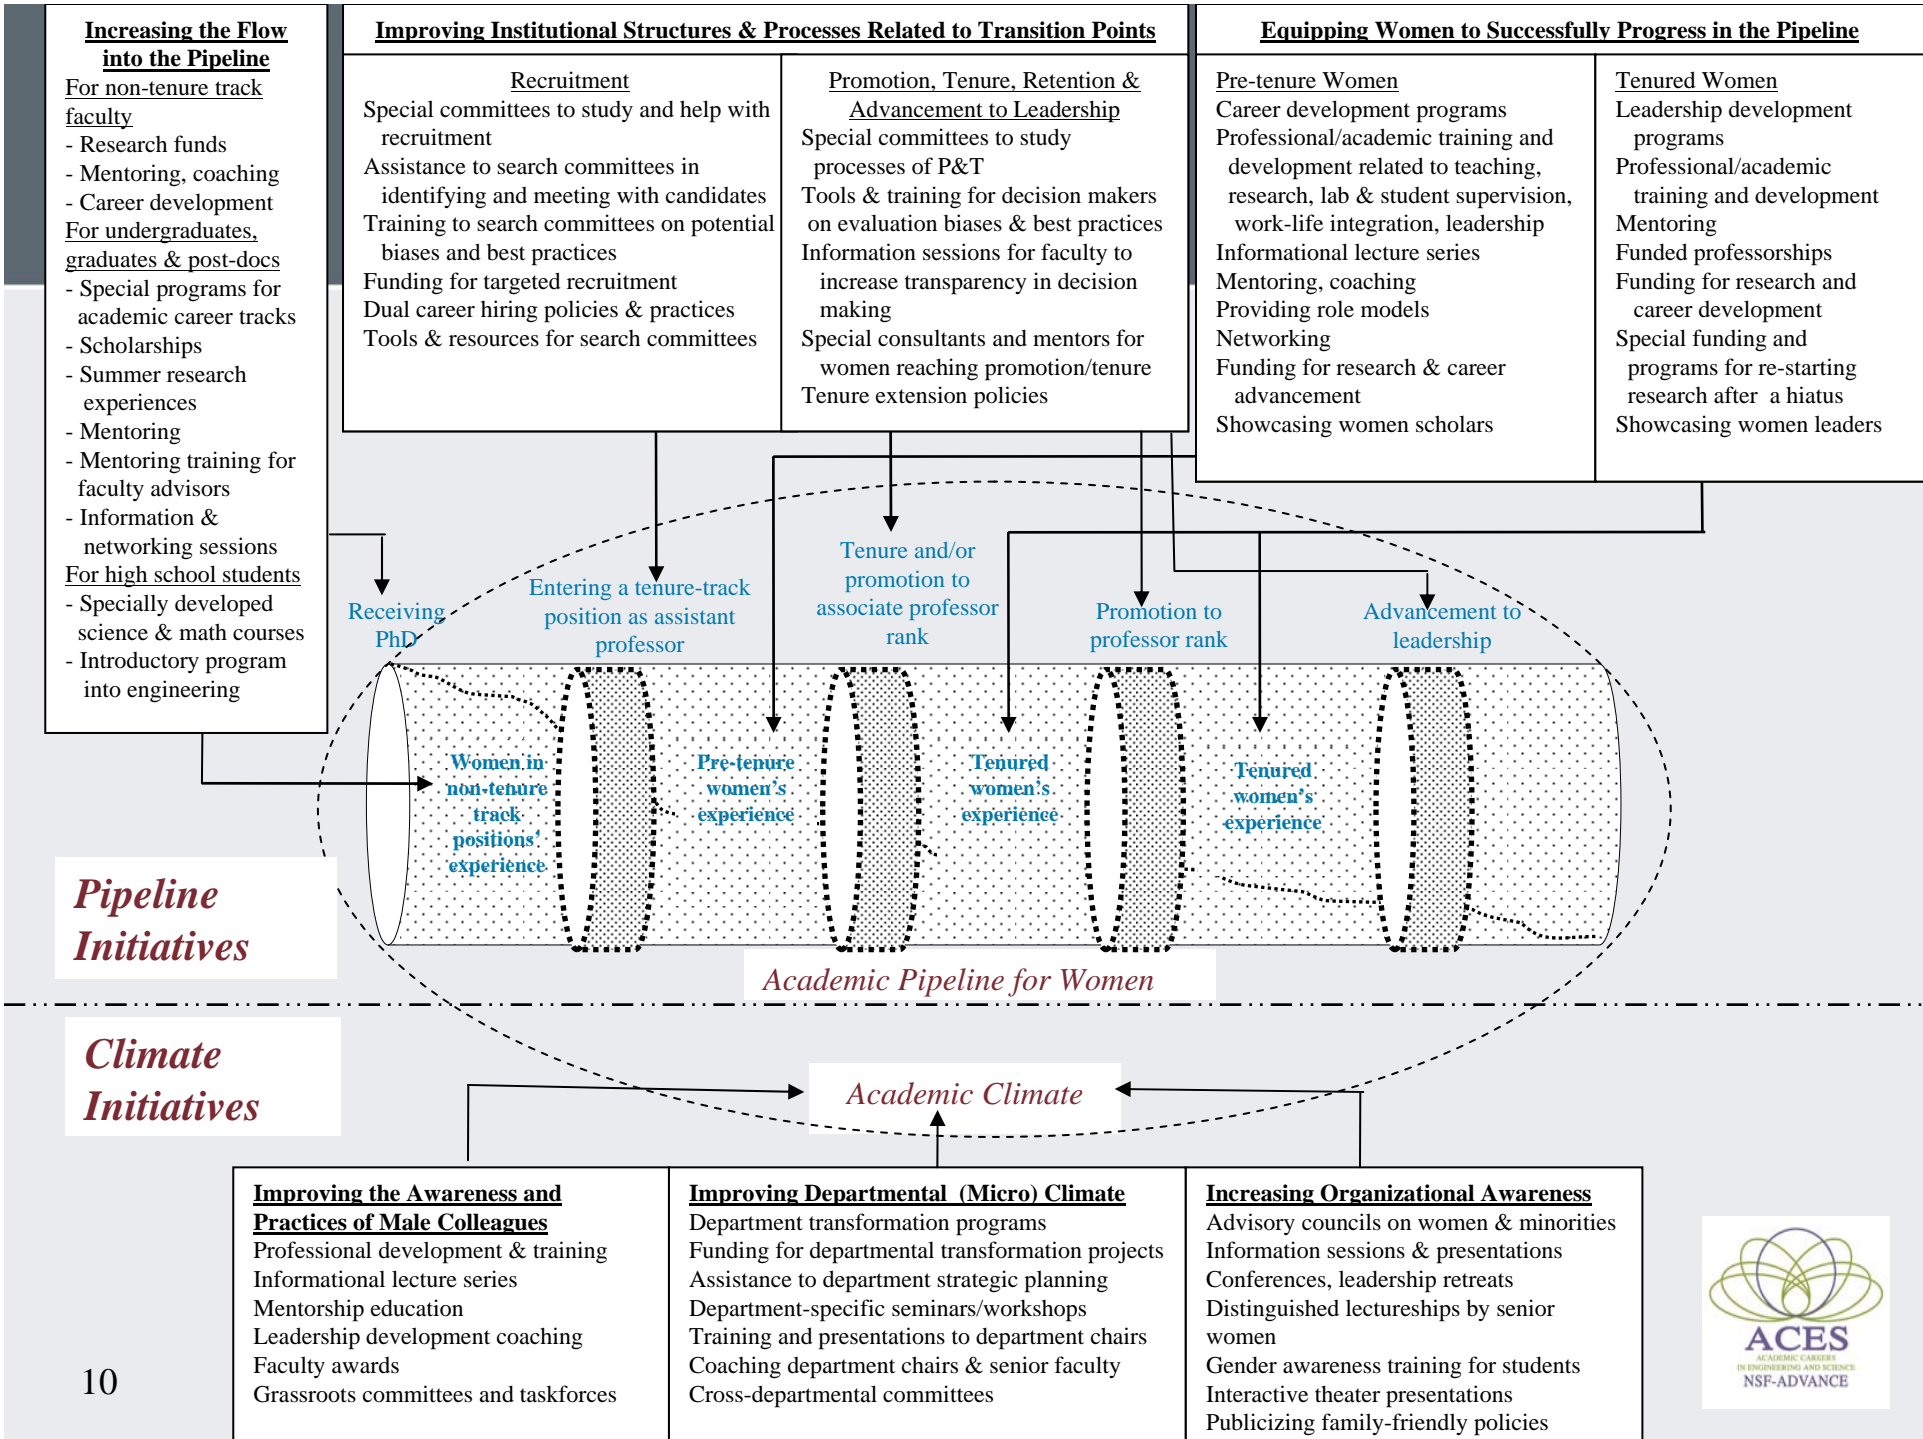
Increasing the Flow into the Pipeline
For non-tenure track faculty
- Research funds
- Mentoring, coaching
- Career development
For undergraduates, graduates & post-docs
- Special programs for academic career tracks
- Scholarships
- Summer research experiences
- Mentoring
- Mentoring training for faculty advisors
- Information & networking sessions
For high school students
- Specially developed science & math courses
- Introductory program into engineering

Improving Institutional Structures & Processes Related to Transition Points

Recruitment
Special committees to study and help with recruitment
Assistance to search committees in identifying and meeting with candidates
Training to search committees on potential biases and best practices
Funding for targeted recruitment
Dual career hiring policies & practices
Tools & resources for search committees

Promotion, Tenure, Retention & Advancement to Leadership
Special committees to study processes of P&T
Tools & training for decision makers on evaluation biases & best practices
Information sessions for faculty to increase transparency in decision making
Special consultants and mentors for women reaching promotion/tenure
Tenure extension policies

Equipping Women to Successfully Progress in the Pipeline

Pre-tenure Women
Career development programs
Professional/academic training and development related to teaching, research, lab & student supervision, work-life integration, leadership
Informational lecture series
Mentoring, coaching
Providing role models
Networking
Funding for research & career advancement
Showcasing women scholars

Tenured Women
Leadership development programs
Professional/academic training and development
Mentoring
Funded professorships
Funding for research and career development
Special funding and programs for re-starting research after a hiatus
Showcasing women leaders

Receiving PhD
Entering a tenure-track position as assistant professor
Tenure and/or promotion to associate professor rank
Promotion to professor rank
Advancement to leadership

Women in non-tenure track positions' experience
Pre-tenure women's experience
Tenured women's experience
Tenured women's experience

Pipeline Initiatives

Academic Pipeline for Women

Climate Initiatives

Academic Climate

Improving the Awareness and Practices of Male Colleagues
Professional development & training
Informational lecture series
Mentorship education
Leadership development coaching
Faculty awards
Grassroots committees and taskforces

Improving Departmental (Micro) Climate
Department transformation programs
Funding for departmental transformation projects
Assistance to department strategic planning
Department-specific seminars/workshops
Training and presentations to department chairs
Coaching department chairs & senior faculty
Cross-departmental committees

Increasing Organizational Awareness
Advisory councils on women & minorities
Information sessions & presentations
Conferences, leadership retreats
Distinguished lectureships by senior women
Gender awareness training for students
Interactive theater presentations
Publicizing family-friendly policies

10

ACES
ACADEMIC CAREERS IN ENGINEERING AND SCIENCE
NSF-ADVANCE